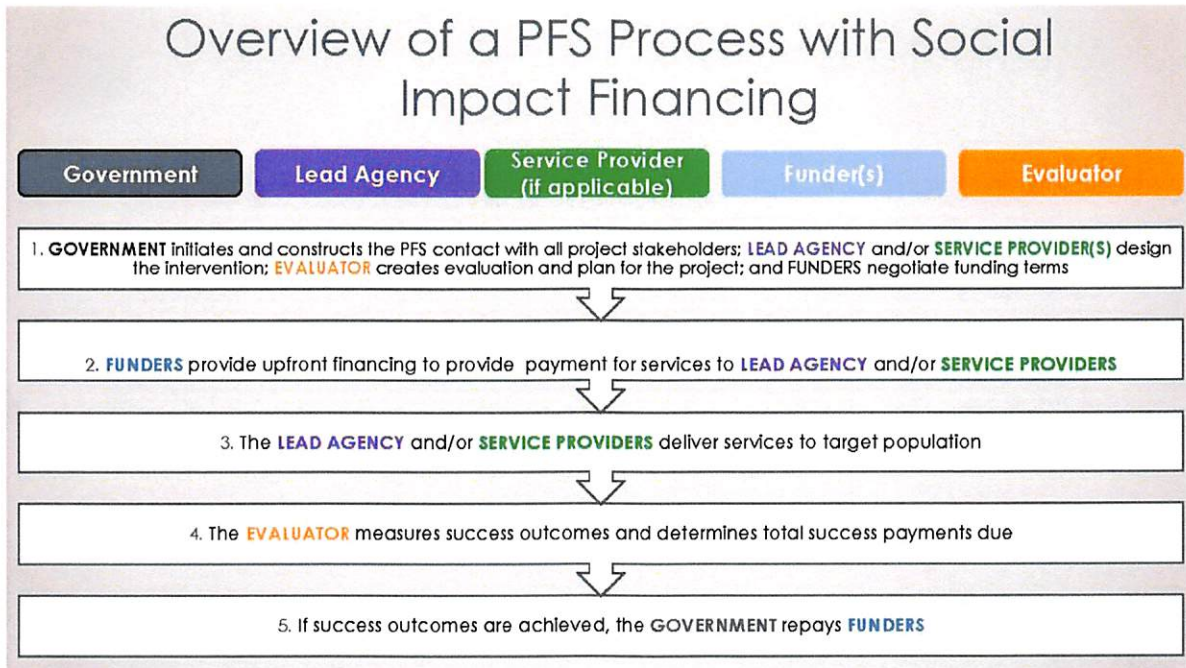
Overview of a PFS Process with Social Impact Financing

Government

Lead Agency

Service Provider (if applicable)

Funder(s)

Evaluator

1. GOVERNMENT initiates and constructs the PFS contact with all project stakeholders; LEAD AGENCY and/or SERVICE PROVIDER(S) design the intervention; EVALUATOR creates evaluation and plan for the project; and FUNDERS negotiate funding terms

2. FUNDERS provide upfront financing to provide payment for services to LEAD AGENCY and/or SERVICE PROVIDERS

3. The LEAD AGENCY and/or SERVICE PROVIDERS deliver services to target population

4. The EVALUATOR measures success outcomes and determines total success payments due

5. If success outcomes are achieved, the GOVERNMENT repays FUNDERS